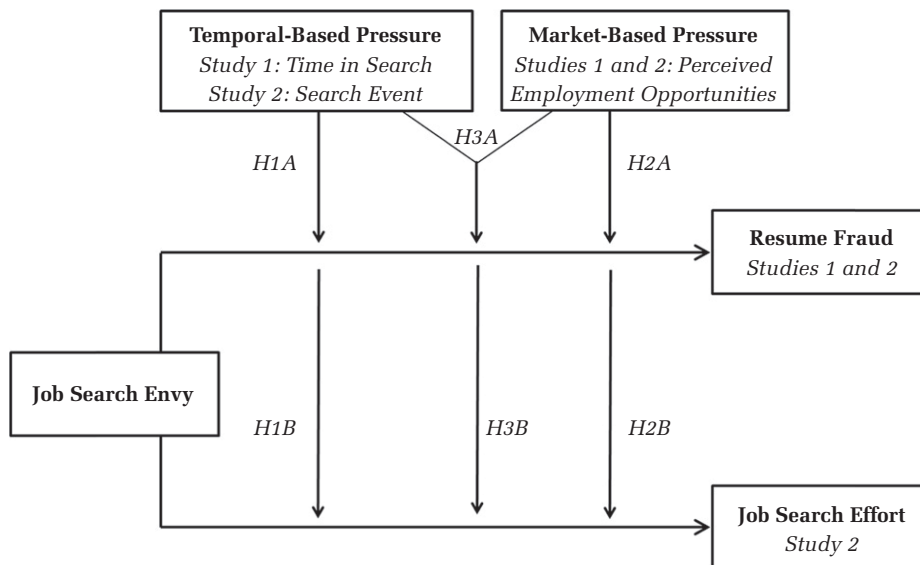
Temporal-Based Pressure
Study 1: Time in Search
Study 2: Search Event

Market-Based Pressure
Studies 1 and 2: Perceived Employment Opportunities

H1A

H3A

H2A

Resume Fraud
Studies 1 and 2

Job Search Envy

H1B

H3B

H2B

Job Search Effort
Study 2